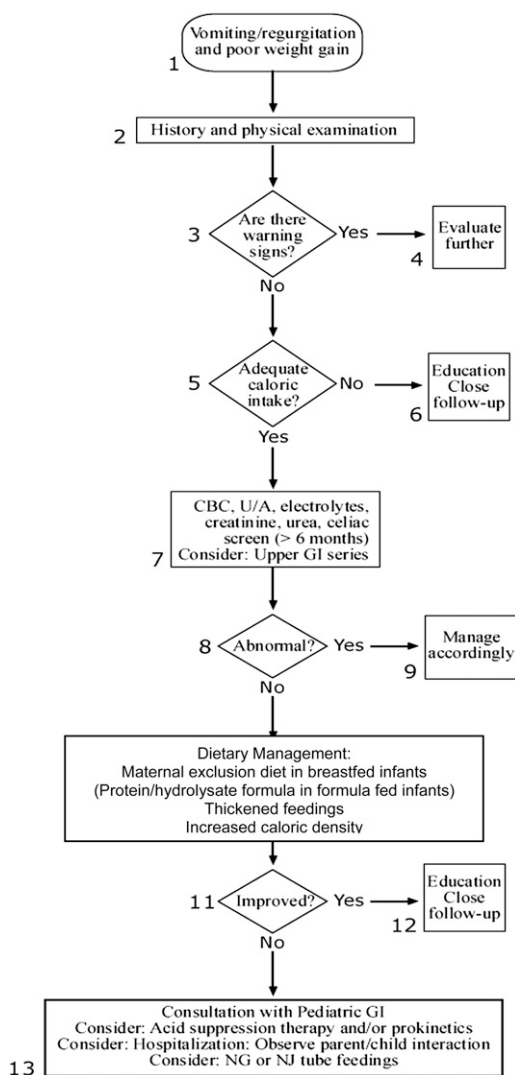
Vomiting/regurgitation and poor weight gain
1

2 History and physical examination

3 Are there warning signs? Yes → Evaluate further 4
No

5 Adequate caloric intake? No → Education Close follow-up 6
Yes

CBC, U/A, electrolytes, creatinine, urea, celiac screen (> 6 months)
Consider: Upper GI series
7

8 Abnormal? Yes → Manage accordingly 9
No

Dietary Management:
Maternal exclusion diet in breastfed infants
(Protein/hydrolysate formula in formula fed infants)
Thickened feedings
Increased caloric density

11 Improved? Yes → Education Close follow-up 12
No

Consultation with Pediatric GI
Consider: Acid suppression therapy and/or prokinetics
Consider: Hospitalization: Observe parent/child interaction
Consider: NG or NJ tube feedings
13